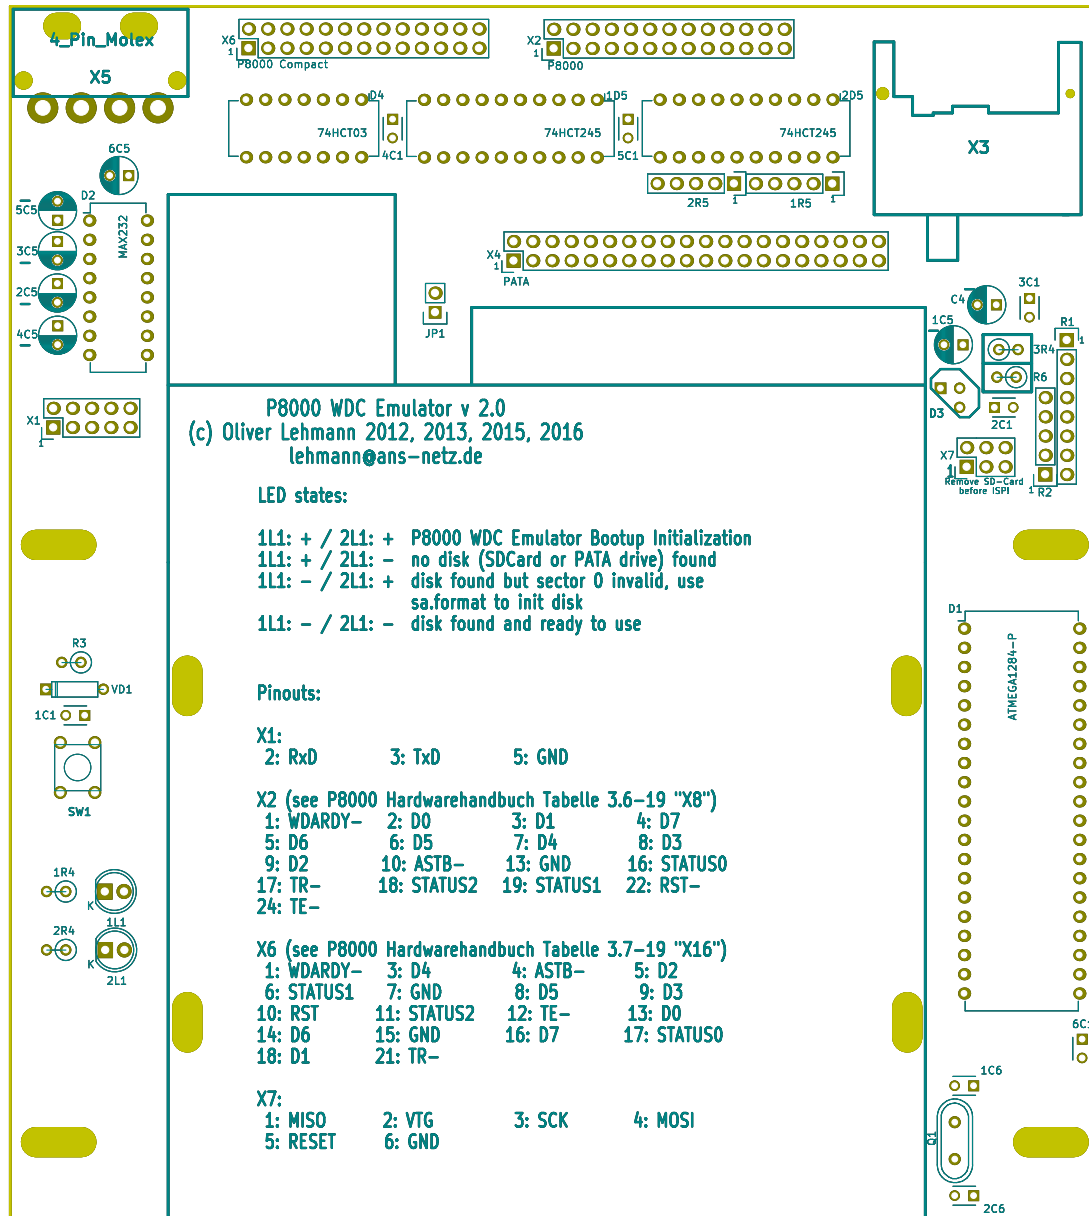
4_Pin_Molex
X5

X6
1
P8000 Compact

X2
1
P8000

X3

D4
74HCT03
4C1

1D5
74HCT245
5C1

2D5
74HCT245

2R5
1
1R5
1

6C5
D2
5C5
3C5
2C5
4C5
MAX232

X4
1
PATA

JP1

C4
3C1
1C5
R1
1
3R4
R6
D3
2C1

X7
1
Remove SD-Card before ISP!
1
R2

X1
1

P8000 WDC Emulator v 2.0
(c) Oliver Lehmann 2012, 2013, 2015, 2016
lehmann@ans-netz.de

LED states:

1L1: + / 2L1: + P8000 WDC Emulator Bootup Initialization
1L1: + / 2L1: - no disk (SDCard or PATA drive) found
1L1: - / 2L1: + disk found but sector 0 invalid, use sa.format to init disk
1L1: - / 2L1: - disk found and ready to use

Pinouts:

X1:
2: RxD 3: TxD 5: GND

X2 (see P8000 Hardwarehandbuch Tabelle 3.6-19 "X8")
1: WDARDY- 2: D0 3: D1 4: D7
5: D6 6: D5 7: D4 8: D3
9: D2 10: ASTB- 13: GND 16: STATUS0
17: TR- 18: STATUS2 19: STATUS1 22: RST-
24: TE-

X6 (see P8000 Hardwarehandbuch Tabelle 3.7-19 "X16")
1: WDARDY- 3: D4 4: ASTB- 5: D2
6: STATUS1 7: GND 8: D5 9: D3
10: RST 11: STATUS2 12: TE- 13: D0
14: D6 15: GND 16: D7 17: STATUS0
18: D1 21: TR-

X7:
1: MISO 2: VTG 3: SCK 4: MOSI
5: RESET 6: GND

D1
ATMEGA1284-P

R3
VD1
1C1
SW1

1R4
K
1L1
2R4
K
2L1

6C1
1C6
Q1
2C6